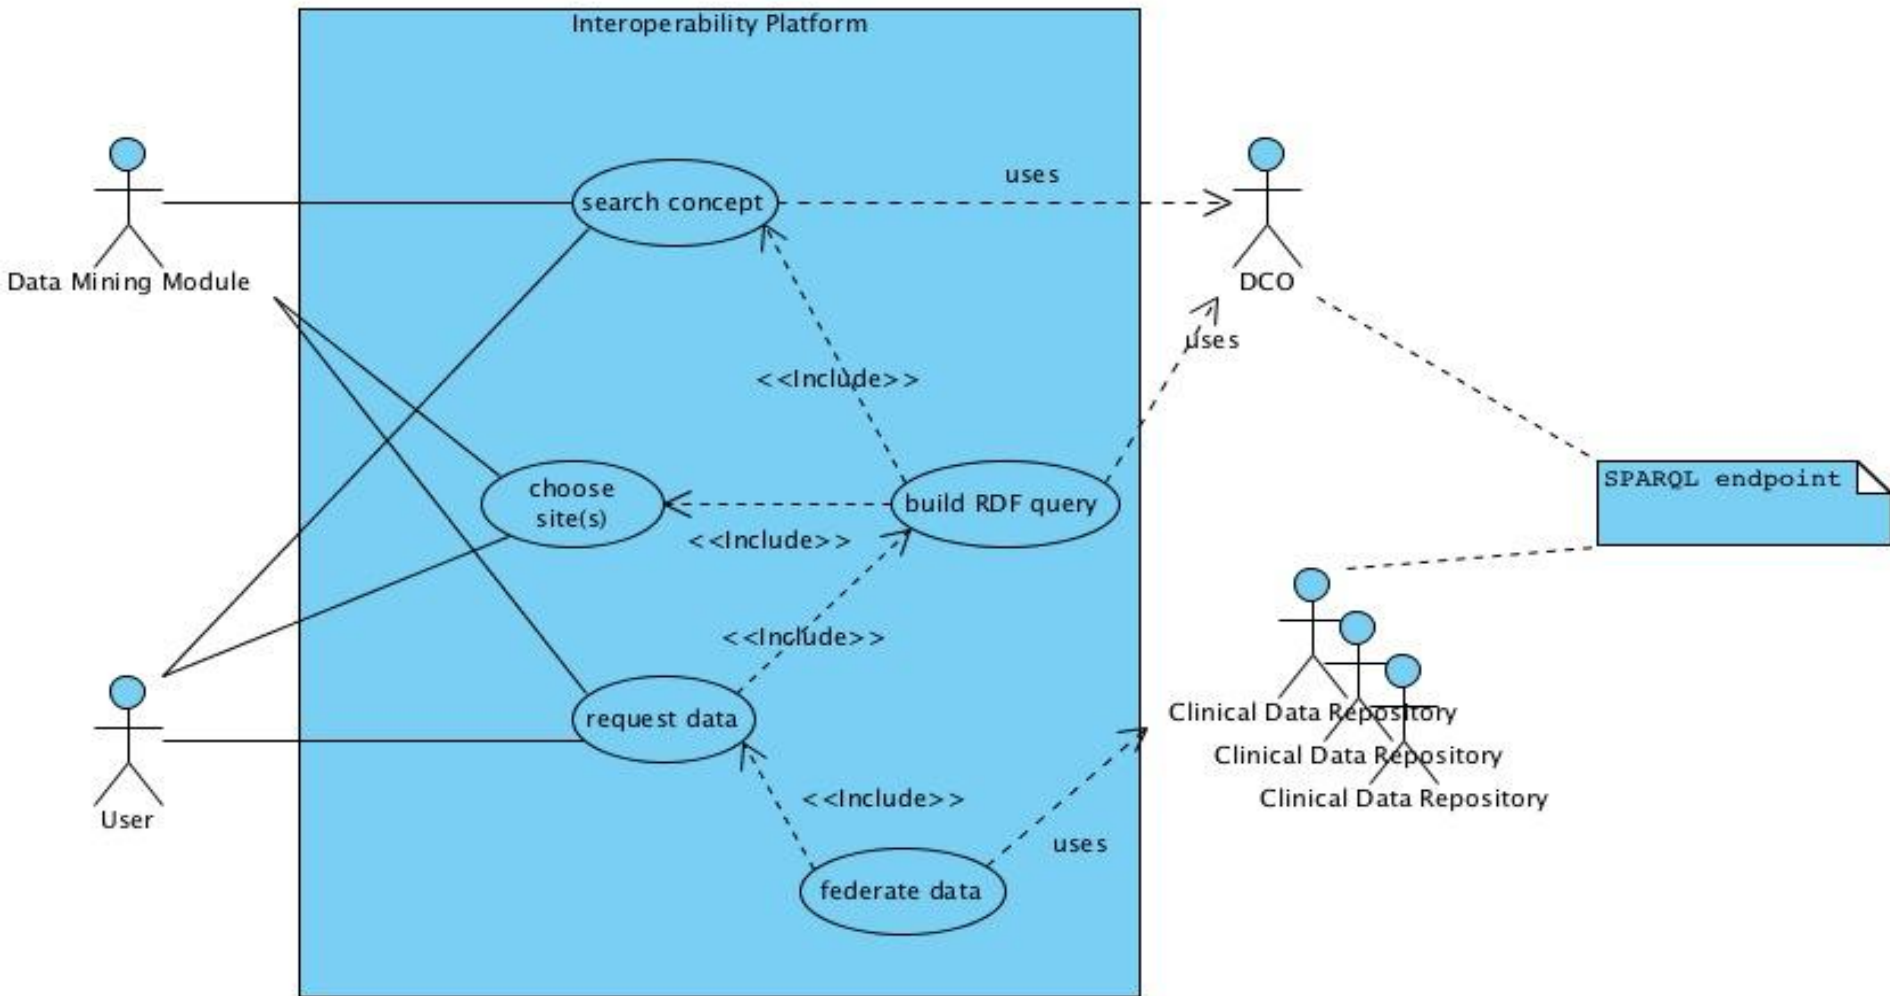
Interoperability Platform

Data Mining Module

search concept

uses

DCO

uses

<<Include>>

choose site(s)

build RDF query

<<Include>>

SPARQL endpoint

<<Include>>

request data

Clinical Data Repository

Clinical Data Repository

Clinical Data Repository

User

<<Include>>

uses

federate data